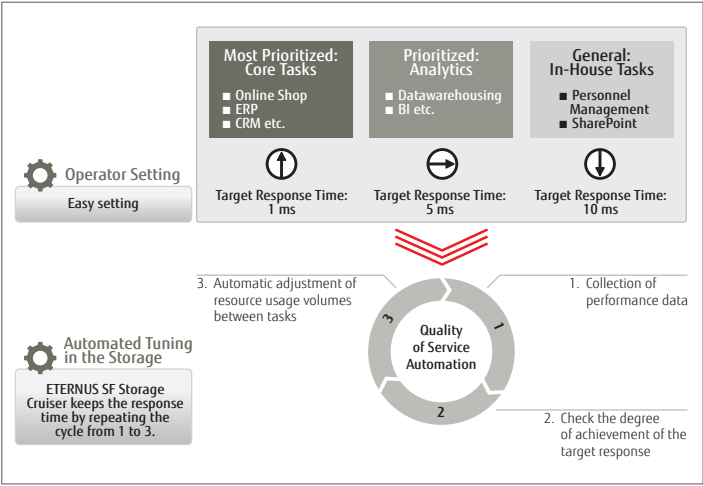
Most Prioritized: Core Tasks

■ Online Shop
■ ERP
■ CRM etc.

Prioritized: Analytics

■ Datawarehousing
■ BI etc.

General: In-House Tasks

■ Personnel Management
■ SharePoint

Operator Setting

Easy setting

Target Response Time: 1 ms

Target Response Time: 5 ms

Target Response Time: 10 ms

3. Automatic adjustment of resource usage volumes between tasks

1. Collection of performance data

Quality of Service Automation

3

1

2

Automated Tuning in the Storage

ETERNUS SF Storage Cruiser keeps the response time by repeating the cycle from 1 to 3.

2. Check the degree of achievement of the target response